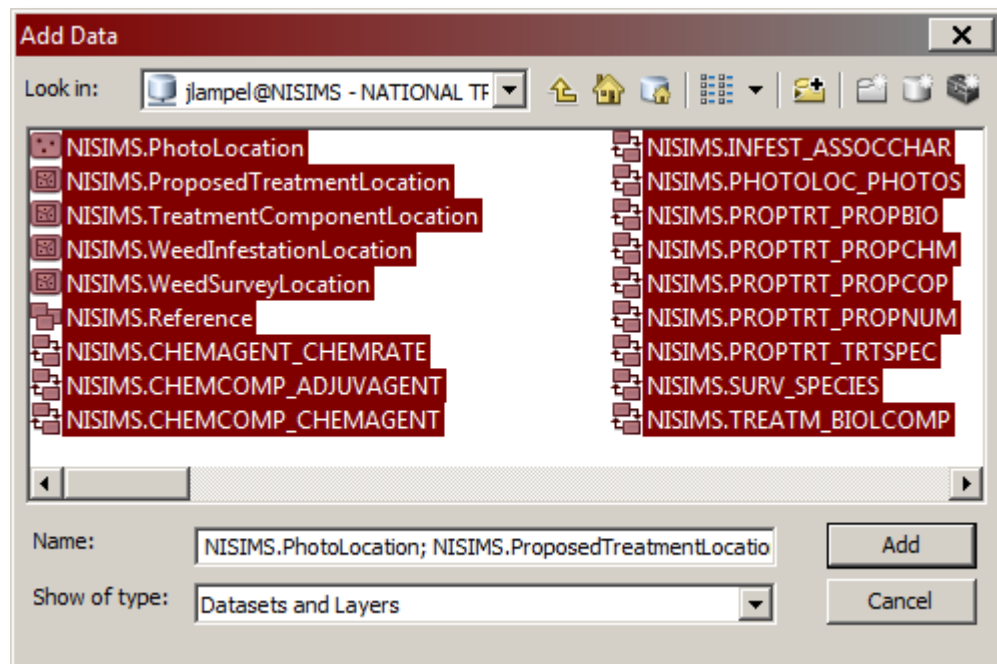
Add Data

Look in: jlampel@NISIMS - NATIONAL TF

NISIMS.PhotoLocation
NISIMS.ProposedTreatmentLocation
NISIMS.TreatmentComponentLocation
NISIMS.WeedInfestationLocation
NISIMS.WeedSurveyLocation
NISIMS.Reference
NISIMS.CHEMAGENT_CHEMRATE
NISIMS.CHEMCOMP_ADJUVAGENT
NISIMS.CHEMCOMP_CHEMAGENT

NISIMS.INFEST_ASSOCCHAR
NISIMS.PHOTOLOC_PHOTOS
NISIMS.PROPTRT_PROPBIO
NISIMS.PROPTRT_PROPCHM
NISIMS.PROPTRT_PROPCOP
NISIMS.PROPTRT_PROPNUM
NISIMS.PROPTRT_TRTSPEC
NISIMS.SURV_SPECIES
NISIMS.TREATM_BIOLCOMP

Name: NISIMS.PhotoLocation; NISIMS.ProposedTreatmentLocatio

Add

Show of type: Datasets and Layers

Cancel